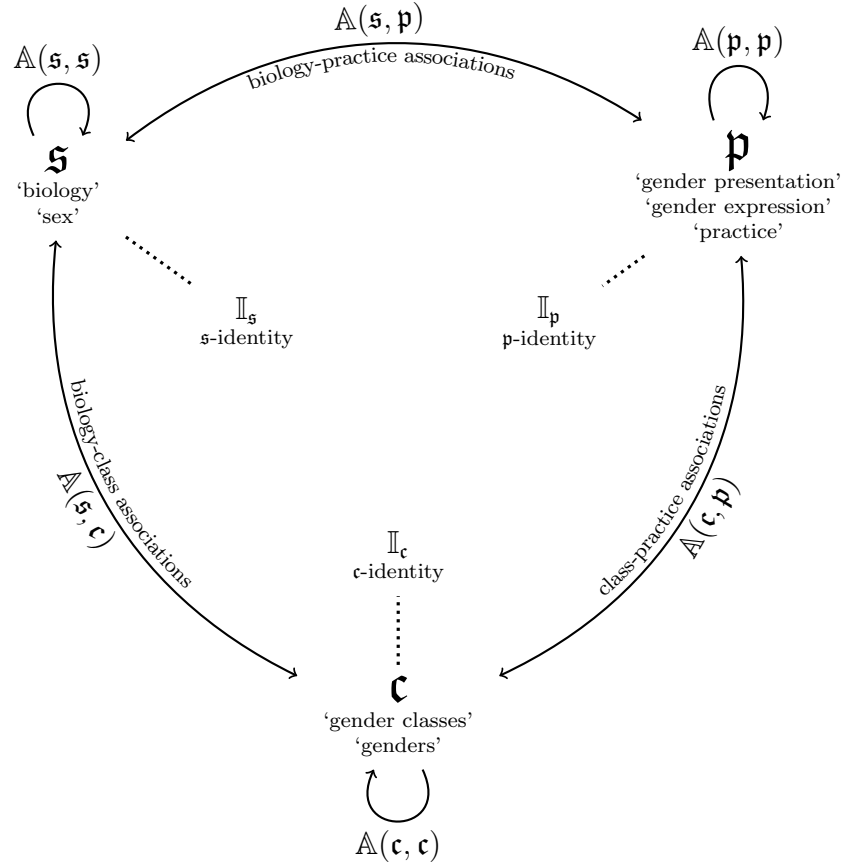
$\mathbb{A}(\mathfrak{s}, \mathfrak{p})$

biology-practice associations

$\mathbb{A}(\mathfrak{s}, \mathfrak{s})$

$\mathfrak{s}$

'biology'
'sex'

$\mathbb{A}(\mathfrak{p}, \mathfrak{p})$

$\mathfrak{p}$

'gender presentation'
'gender expression'
'practice'

$\mathbb{I}_{\mathfrak{s}}$
$\mathfrak{s}$-identity

$\mathbb{I}_{\mathfrak{p}}$
$\mathfrak{p}$-identity

biology-class associations

$\mathbb{A}(\mathfrak{s}, \mathfrak{c})$

class-practice associations

$\mathbb{A}(\mathfrak{c}, \mathfrak{p})$

$\mathbb{I}_{\mathfrak{c}}$
$\mathfrak{c}$-identity

$\mathfrak{c}$

'gender classes'
'genders'

$\mathbb{A}(\mathfrak{c}, \mathfrak{c})$